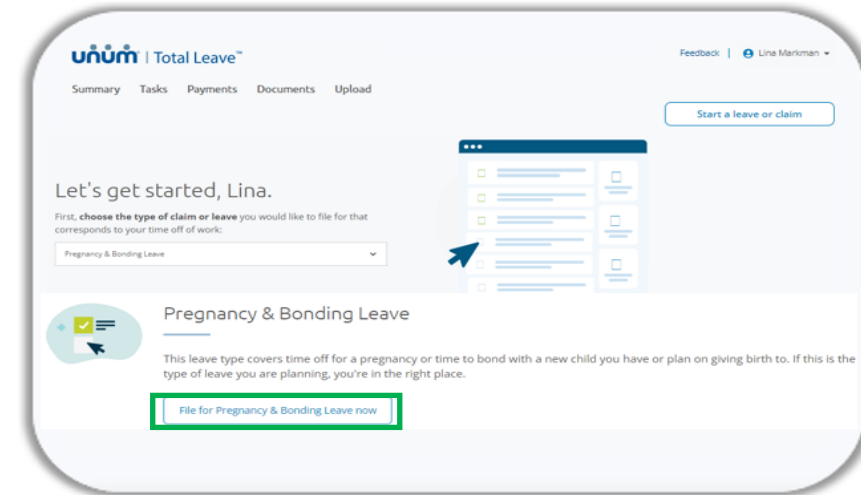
unum | Total Leave™

Feedback | Lina Markman

Summary Tasks Payments Documents Upload

Start a leave or claim

Let's get started, Lina.

First, **choose the type of claim or leave** you would like to file for that corresponds to your time off of work:

Pregnancy & Bonding Leave

Pregnancy & Bonding Leave

This leave type covers time off for a pregnancy or time to bond with a new child you have or plan on giving birth to. If this is the type of leave you are planning, you're in the right place.

File for Pregnancy & Bonding Leave now